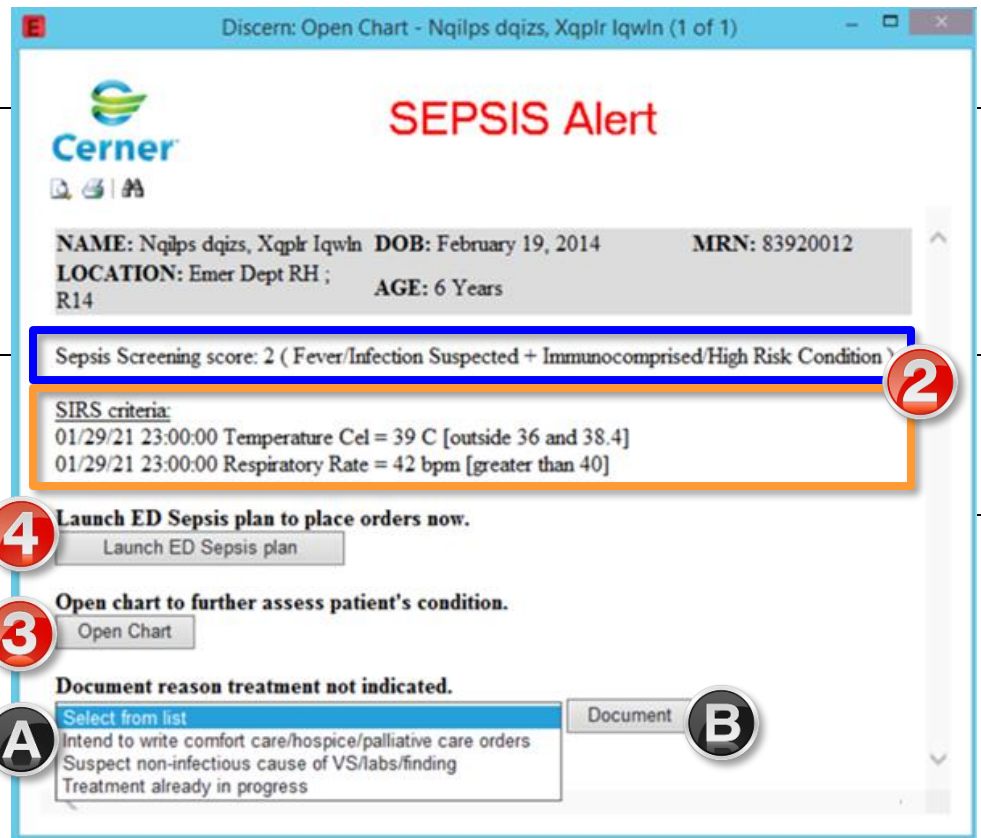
E Discern: Open Chart - Nqilps dqizs, Xqplr Iqwln (1 of 1)

Cerner

SEPSIS Alert

NAME: Nqilps dqizs, Xqplr Iqwln DOB: February 19, 2014 MRN: 83920012
LOCATION: Emer Dept RH ; R14 AGE: 6 Years

Sepsis Screening score: 2 ( Fever/Infection Suspected + Immunocomprised/High Risk Condition )

2

SIRS criteria:
01/29/21 23:00:00 Temperature Cel = 39 C [outside 36 and 38.4]
01/29/21 23:00:00 Respiratory Rate = 42 bpm [greater than 40]

4

Launch ED Sepsis plan to place orders now.
Launch ED Sepsis plan

Open chart to further assess patient's condition.

3

Open Chart

Document reason treatment not indicated.

A

Select from list
Intend to write comfort care/hospice/palliative care orders
Suspect non-infectious cause of VS/labs/finding
Treatment already in progress

Document

B